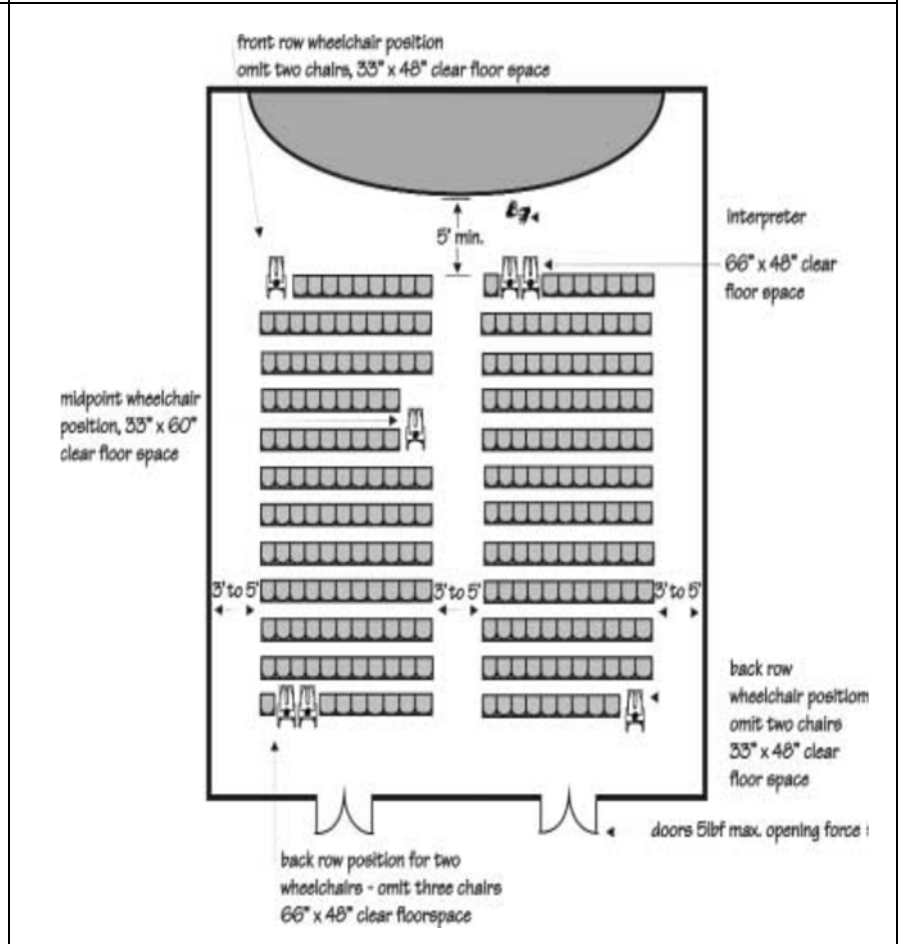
front row wheelchair position
omit two chairs, 33" x 48" clear floor space

interpreter

5' min.

66" x 48" clear floor space

midpoint wheelchair position, 33" x 60" clear floor space

3' to 5'

3' to 5'

3' to 5'

back row wheelchair positiom omit two chairs 33" x 48" clear floor space

doors 5lbf max. opening force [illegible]

back row position for two wheelchairs - omit three chairs 66" x 48" clear floorspace